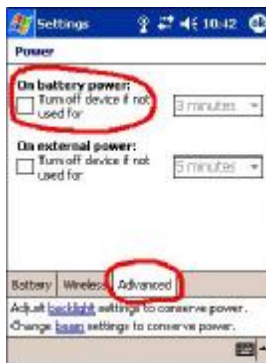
Settings 10:42 ok

Power

On battery power:
Turn off device if not used for
3 minutes

On external power:
Turn off device if not used for
5 minutes

Battery | Wireless | Advanced

Adjust backlight settings to conserve power.
Change beam settings to conserve power.